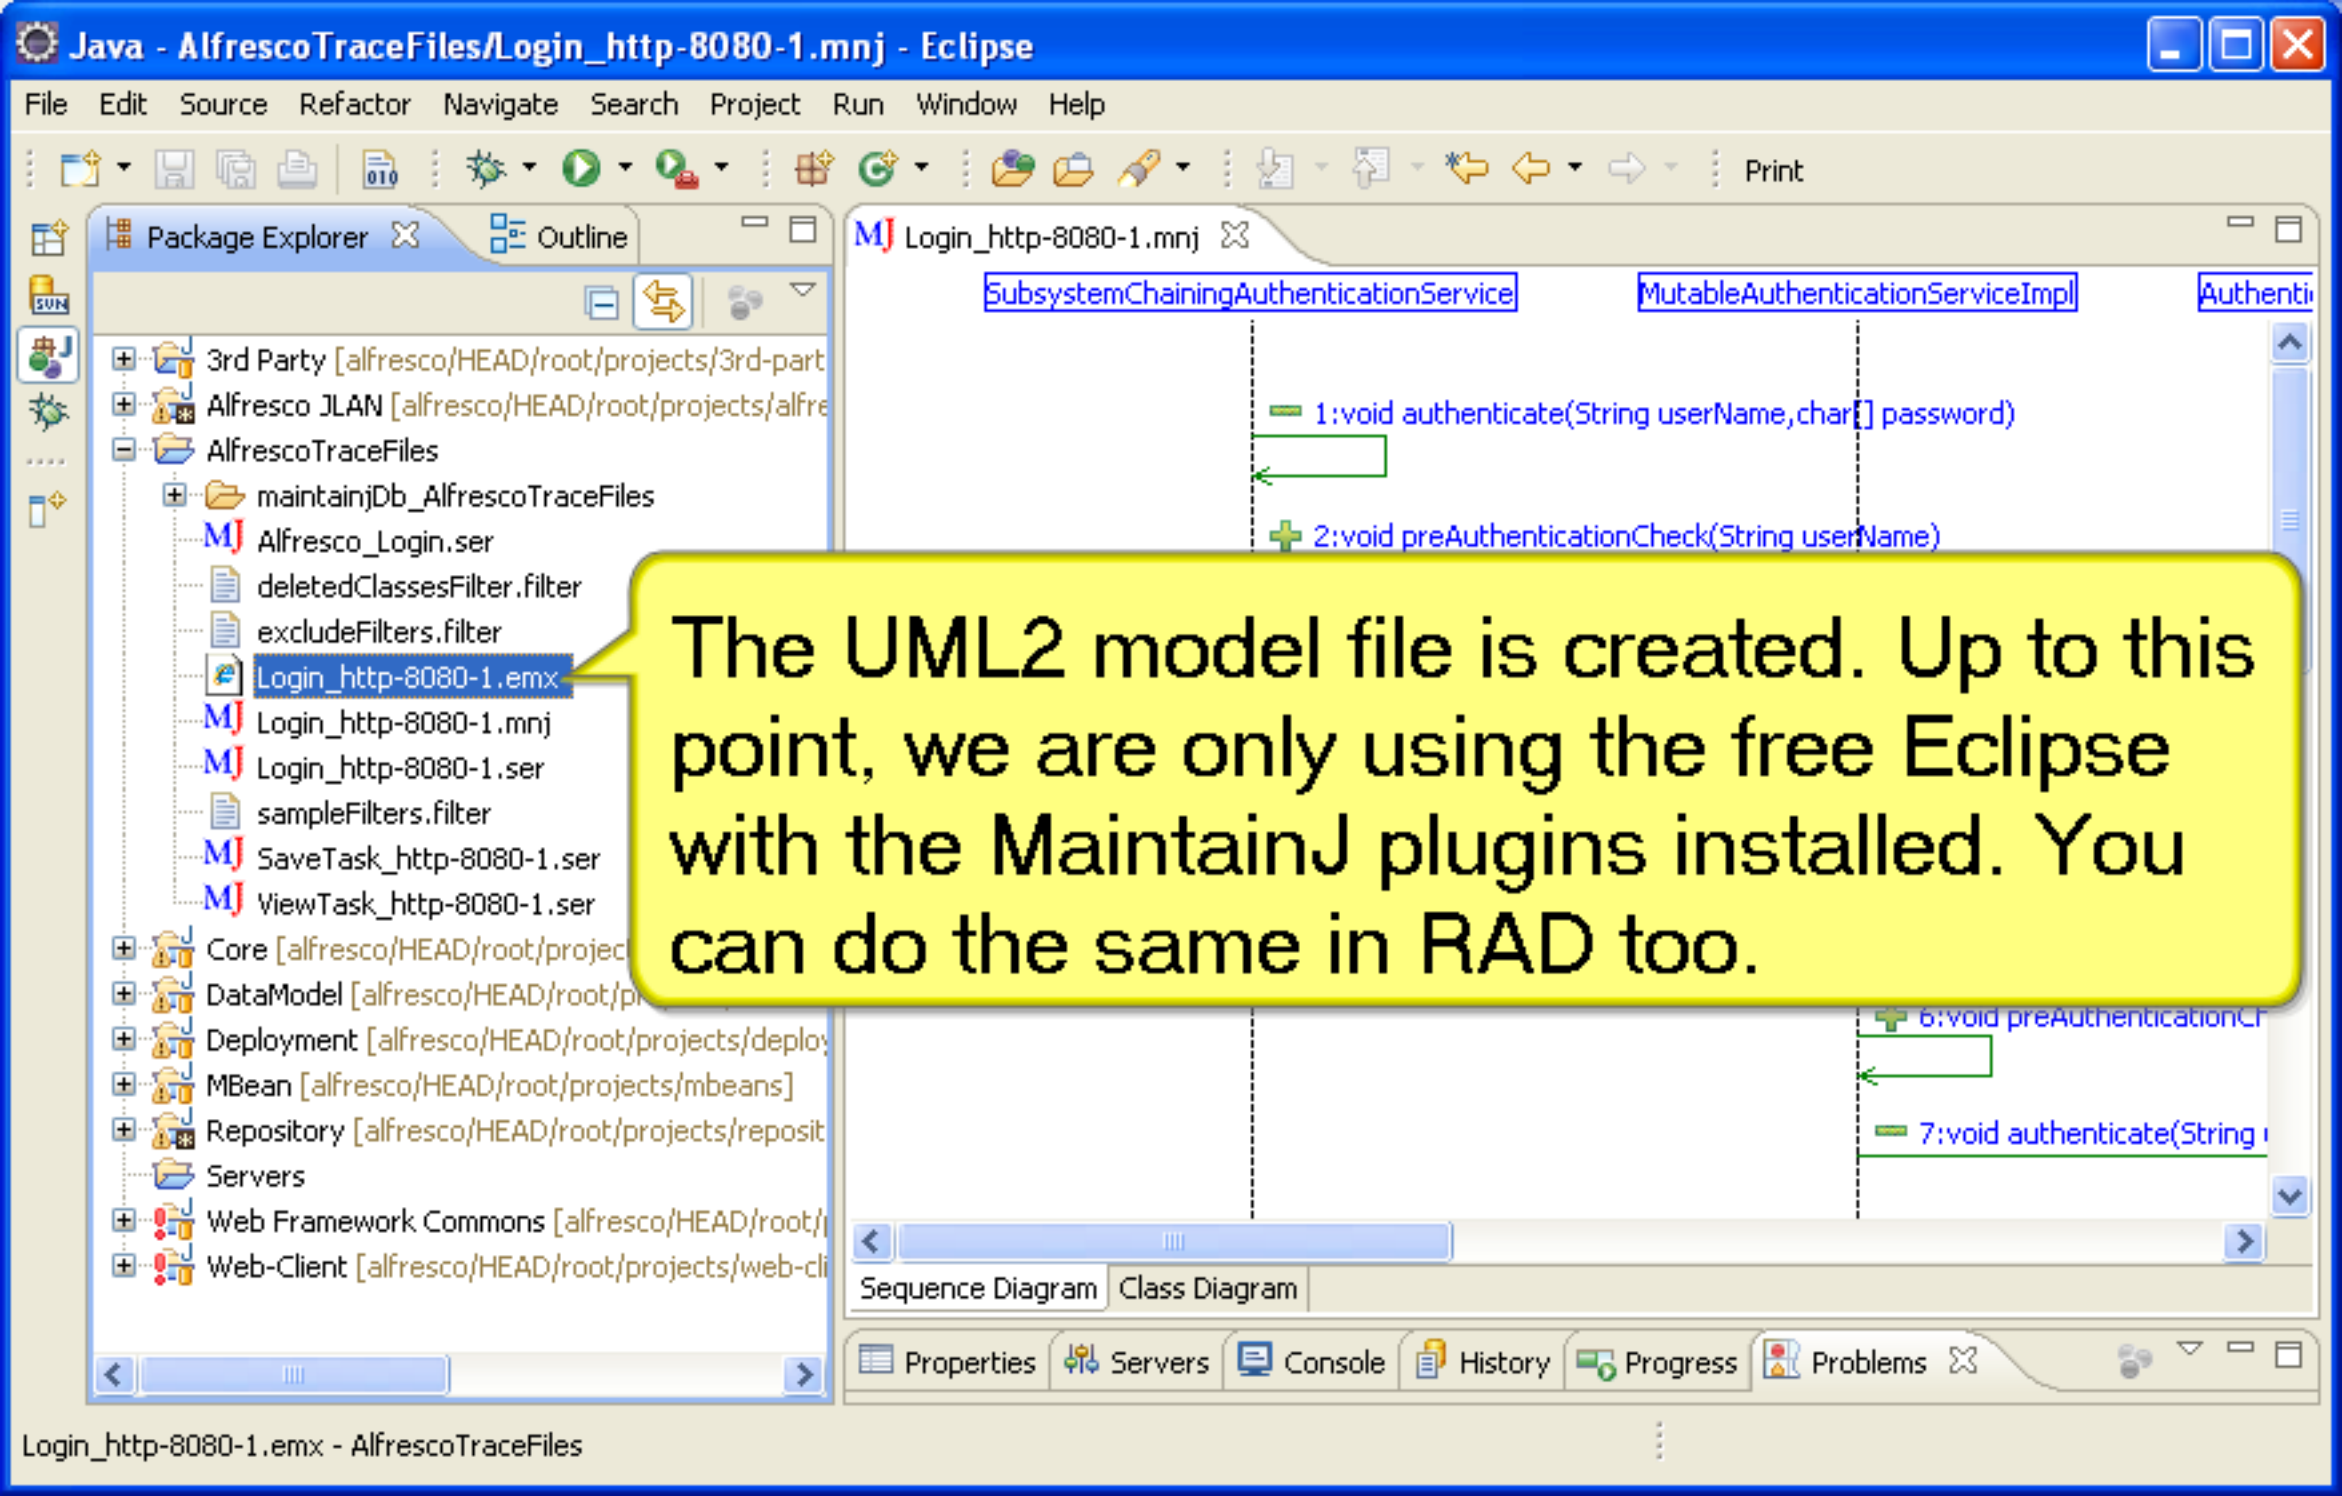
Java - AlfrescoTraceFiles/Login_http-8080-1.mnj - Eclipse

File Edit Source Refactor Navigate Search Project Run Window Help

Print

Package Explorer Outline

3rd Party [alfresco/HEAD/root/projects/3rd-part
Alfresco JLAN [alfresco/HEAD/root/projects/alfre
AlfrescoTraceFiles
maintainjDb_AlfrescoTraceFiles
Alfresco_Login.ser
deletedClassesFilter.filter
excludeFilters.filter
Login_http-8080-1.emx
Login_http-8080-1.mnj
Login_http-8080-1.ser
sampleFilters.filter
SaveTask_http-8080-1.ser
ViewTask_http-8080-1.ser
Core [alfresco/HEAD/root/projec
DataModel [alfresco/HEAD/root/pr
Deployment [alfresco/HEAD/root/projects/deploy
MBean [alfresco/HEAD/root/projects/mbeans]
Repository [alfresco/HEAD/root/projects/reposit
Servers
Web Framework Commons [alfresco/HEAD/root/
Web-Client [alfresco/HEAD/root/projects/web-cli

Login_http-8080-1.mnj

SubsystemChainingAuthenticationService MutableAuthenticationServiceImpl Authenti

1:void authenticate(String userName,char[] password)

2:void preAuthenticationCheck(String userName)

The UML2 model file is created. Up to this point, we are only using the free Eclipse with the MaintainJ plugins installed. You can do the same in RAD too.

6:void preAuthenticationCh

7:void authenticate(String

Sequence Diagram Class Diagram

Properties Servers Console History Progress Problems

Login_http-8080-1.emx - AlfrescoTraceFiles